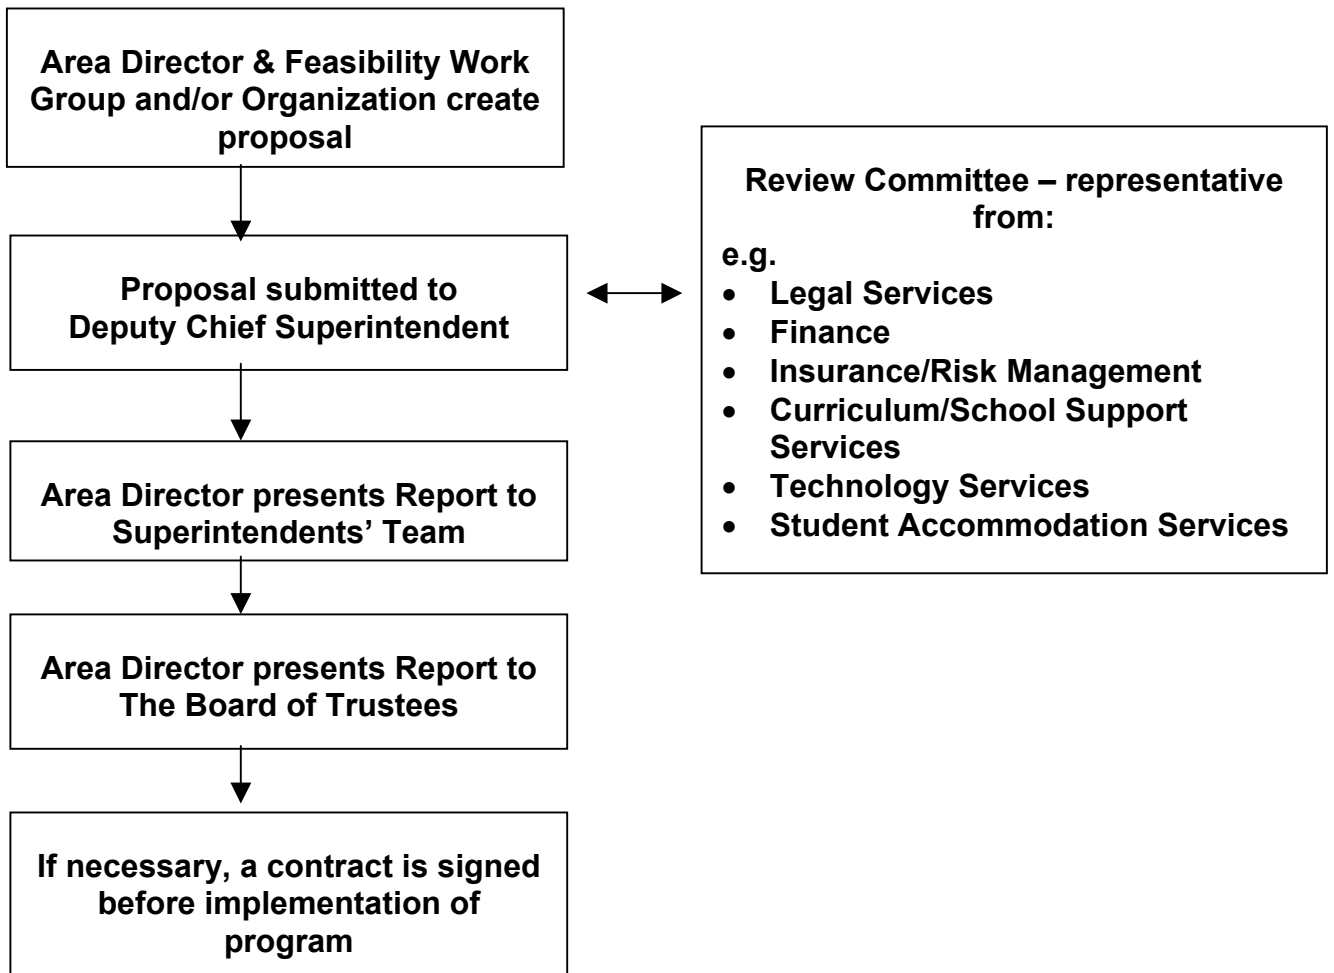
Area Director & Feasibility Work Group and/or Organization create proposal

Proposal submitted to Deputy Chief Superintendent

Area Director presents Report to Superintendents' Team

Area Director presents Report to The Board of Trustees

If necessary, a contract is signed before implementation of program

Review Committee – representative from:

e.g.

- Legal Services
- Finance
- Insurance/Risk Management
- Curriculum/School Support Services
- Technology Services
- Student Accommodation Services